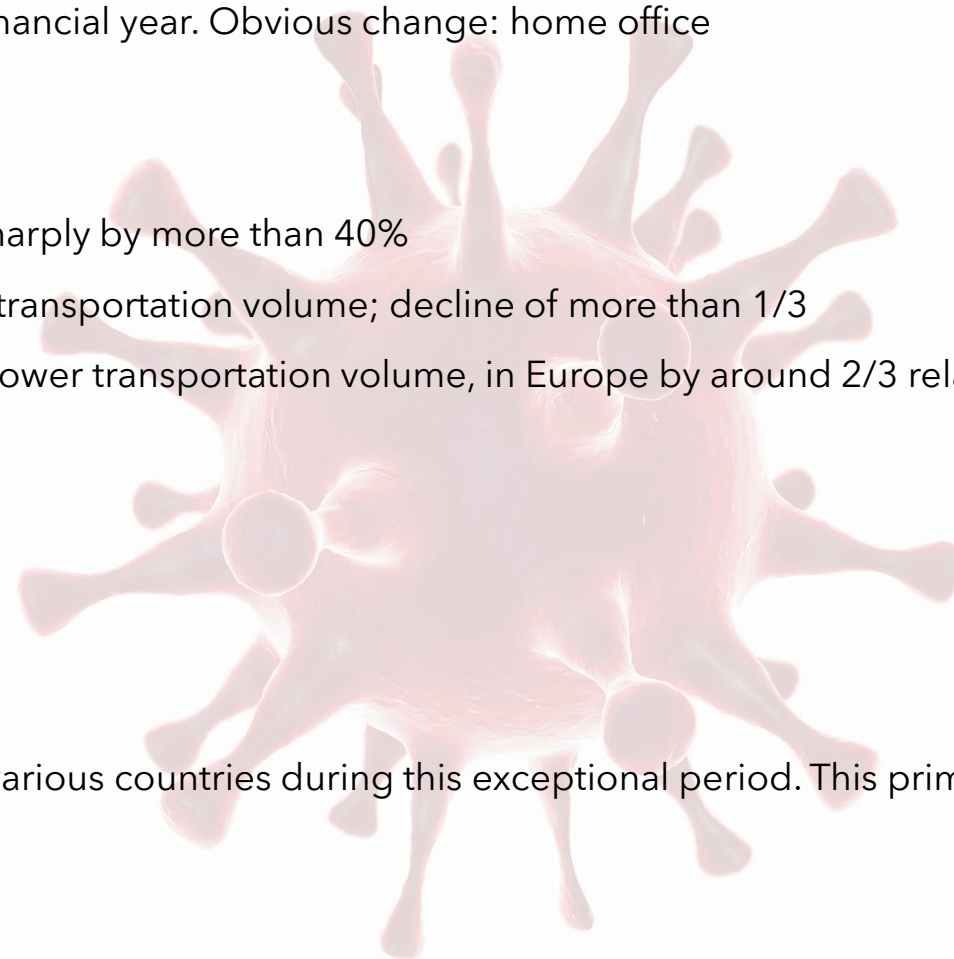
nancial year. Obvious change: home office

harply by more than 40%

transportation volume; decline of more than 1/3

ower transportation volume, in Europe by around 2/3 rel

arious countries during this exceptional period. This prim